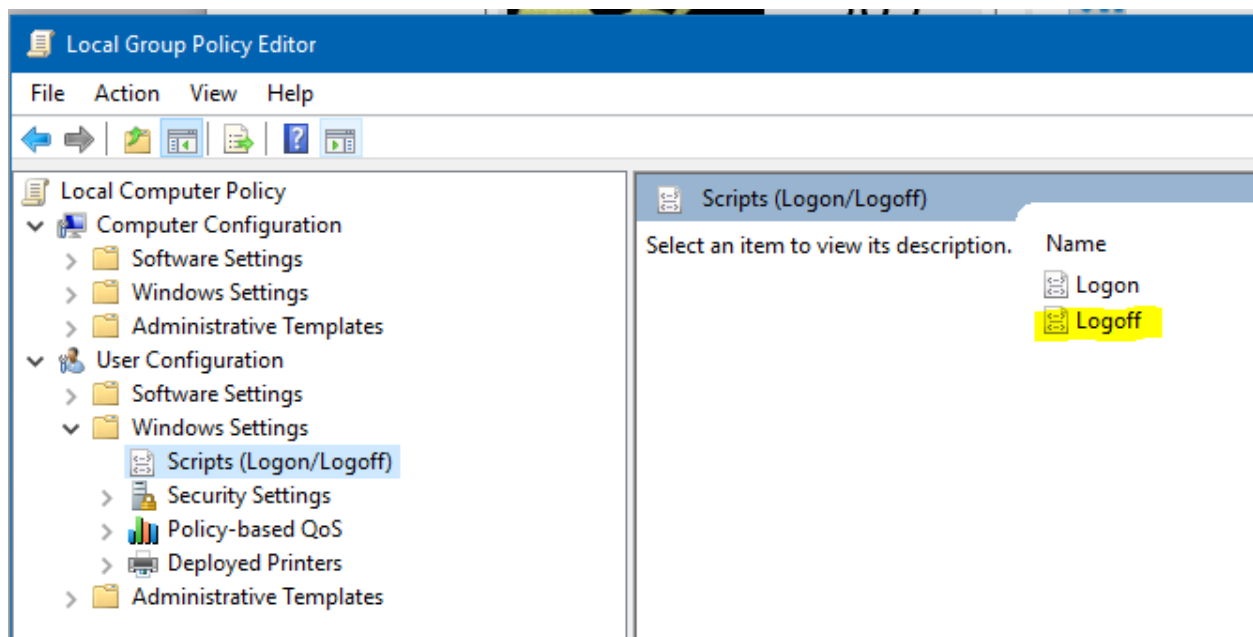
Local Group Policy Editor

File Action View Help

Local Computer Policy
Computer Configuration
Software Settings
Windows Settings
Administrative Templates
User Configuration
Software Settings
Windows Settings
Scripts (Logon/Logoff)
Security Settings
Policy-based QoS
Deployed Printers
Administrative Templates

Scripts (Logon/Logoff)

Select an item to view its description.

Name
Logon
Logoff